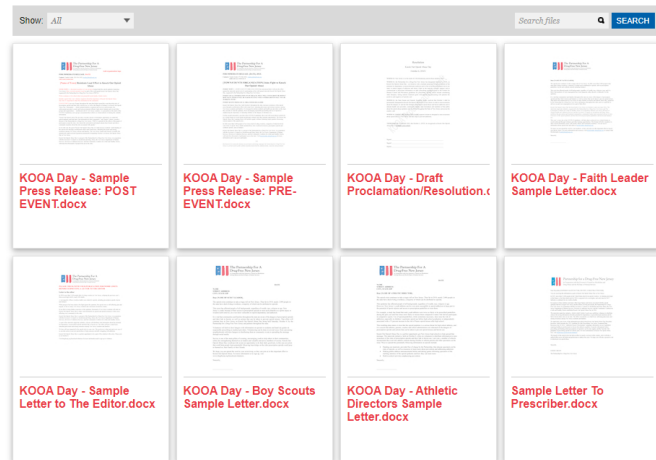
Show: All

Search files

SEARCH

KOOA Day - Sample Press Release: POST EVENT.docx

KOOA Day - Sample Press Release: PRE-EVENT.docx

KOOA Day - Draft Proclamation/Resolution.d

KOOA Day - Faith Leader Sample Letter.docx

KOOA Day - Sample Letter to The Editor.docx

KOOA Day - Boy Scouts Sample Letter.docx

KOOA Day - Athletic Directors Sample Letter.docx

Sample Letter To Prescriber.docx